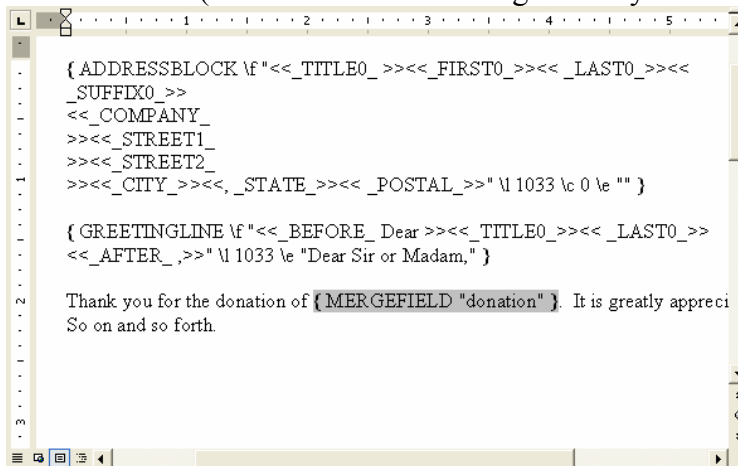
1 2 3 4 5

{ ADDRESSBLOCK \f "<<_TITLE0_ >><<_FIRST0_>><< _LAST0_>><< _SUFFIX0_>>
<<_COMPANY_
>><<_STREET1_
>><<_STREET2_
>><<_CITY_>><<, _STATE_>><< _POSTAL_>>" \l 1033 \c 0 \e "" }

{ GREETINGLINE \f "<<_BEFORE_ Dear >><<_TITLE0_>><< _LAST0_>> <<_AFTER_ ,>>" \l 1033 \e "Dear Sir or Madam," }

Thank you for the donation of { MERGEFIELD "donation" }. It is greatly appreci
So on and so forth.